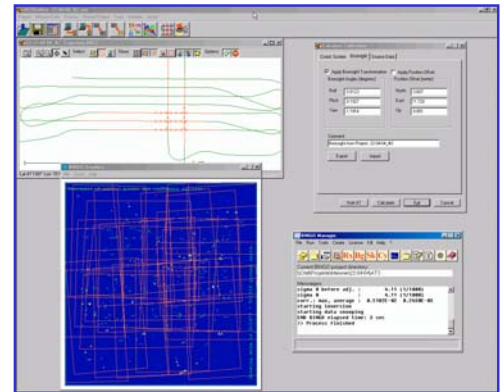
BINGO Manager
File Run Tools Create License Edit Help
Current BINGO project directory:
Messages
sigma 0 before adj. : 4.11 (1/1000)
sigma 0 : 4.11 (1/1000)
corr. max, average : 0.7382E-02 0.2658E-02
starting inversion
starting data snooping
END BINGO elapsed time: 3 sec
>> Process finished

Boresight
Apply Boresight Transformation
Apply Position Offset
Roll
Pitch
Yaw
North
East
Up
Comment
Export
Import
Apply All
Calculate
Exit
Cancel